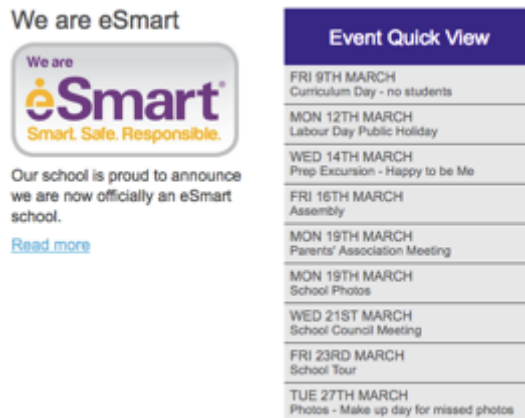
We are eSmart

We are
eSmart®
Smart. Safe. Responsible.

Our school is proud to announce we are now officially an eSmart school.

Read more

Event Quick View

FRI 9TH MARCH
Curriculum Day - no students

MON 12TH MARCH
Labour Day Public Holiday

WED 14TH MARCH
Prep Excursion - Happy to be Me

FRI 16TH MARCH
Assembly

MON 19TH MARCH
Parents' Association Meeting

MON 19TH MARCH
School Photos

WED 21ST MARCH
School Council Meeting

FRI 23RD MARCH
School Tour

TUE 27TH MARCH
Photos - Make up day for missed photos